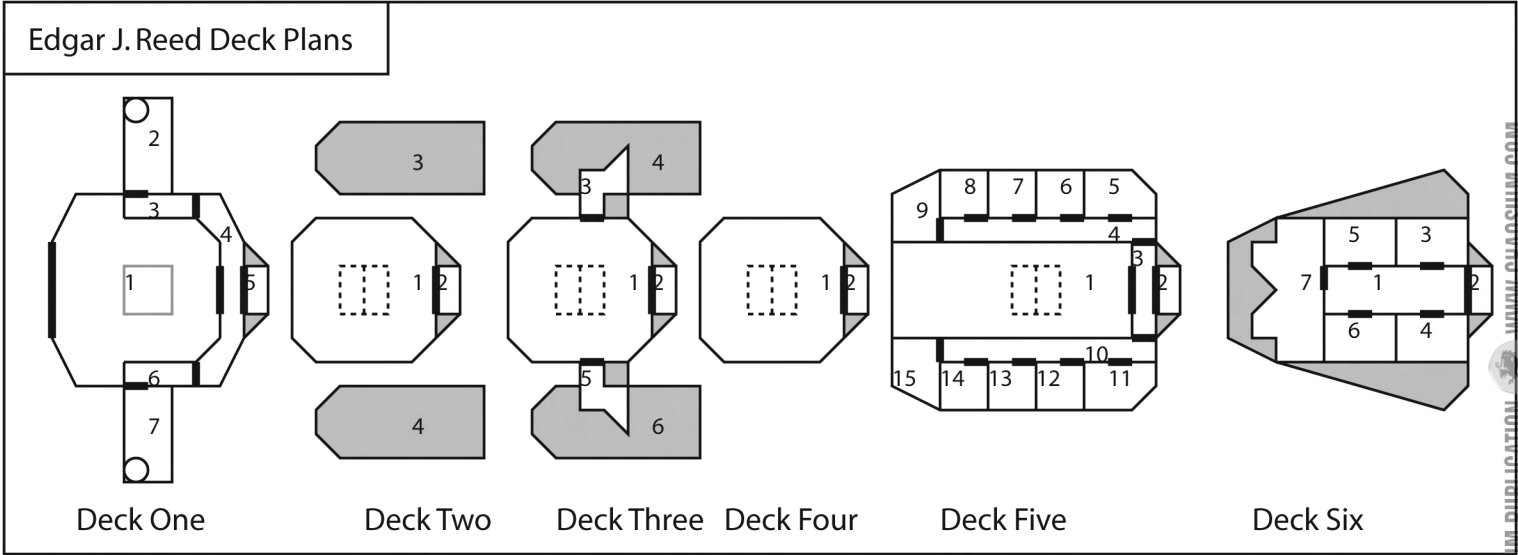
Edgar J. Reed Deck Plans

2
3
4
1
5
6
7
Deck One

3
1 2
4
Deck Two

3
4
1 2
5
6
Deck Three

1 2
Deck Four

8 7 6 5
9
4
3
1
2
10
15 14 13 12 11
Deck Five

5 3
7 1 2
6 4
Deck Six

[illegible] PUBLICATION — WWW.CHAOSIUM.COM